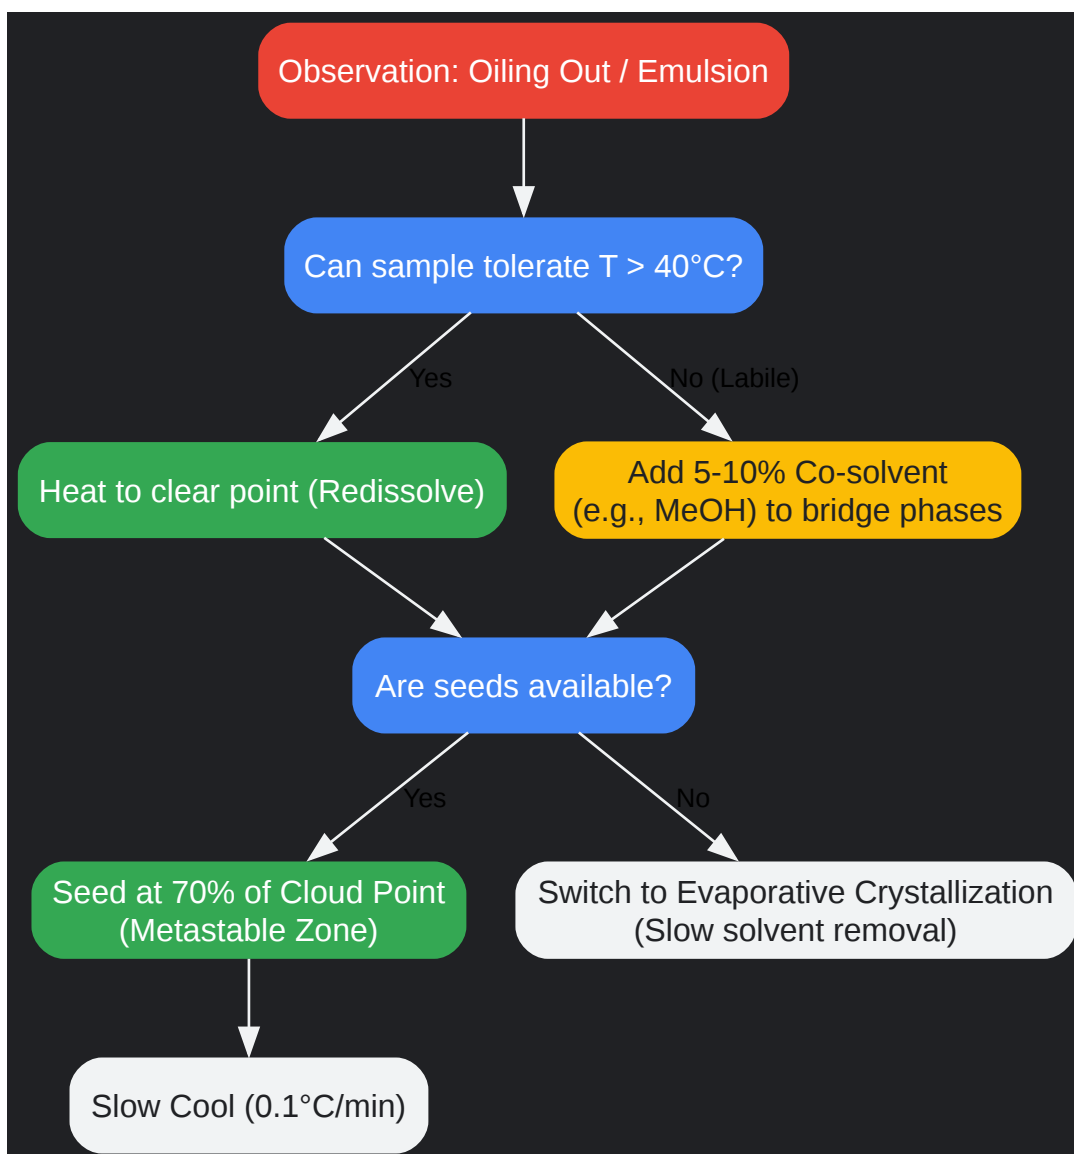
Observation: Oiling Out / Emulsion

Can sample tolerate T > 40°C?

Yes

No (Labile)

Heat to clear point (Redissolve)

Add 5-10% Co-solvent (e.g., MeOH) to bridge phases

Are seeds available?

Yes

No

Seed at 70% of Cloud Point (Metastable Zone)

Switch to Evaporative Crystallization (Slow solvent removal)

Slow Cool (0.1°C/min)